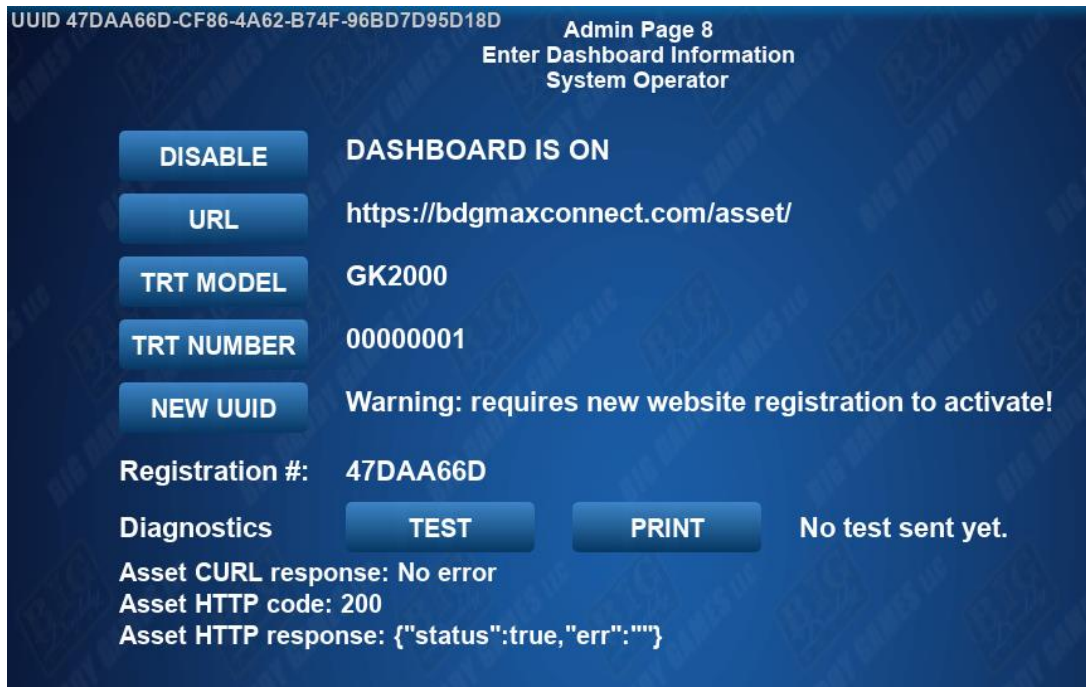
UUID 47DAA66D-CF86-4A62-B74F-96BD7D95D18D

Admin Page 8
Enter Dashboard Information
System Operator

DISABLE DASHBOARD IS ON

URL https://bdgmaxconnect.com/asset/

TRT MODEL GK2000

TRT NUMBER 00000001

NEW UUID Warning: requires new website registration to activate!

Registration #: 47DAA66D

Diagnostics TEST PRINT No test sent yet.

Asset CURL response: No error
Asset HTTP code: 200
Asset HTTP response: {"status":true,"err":""}